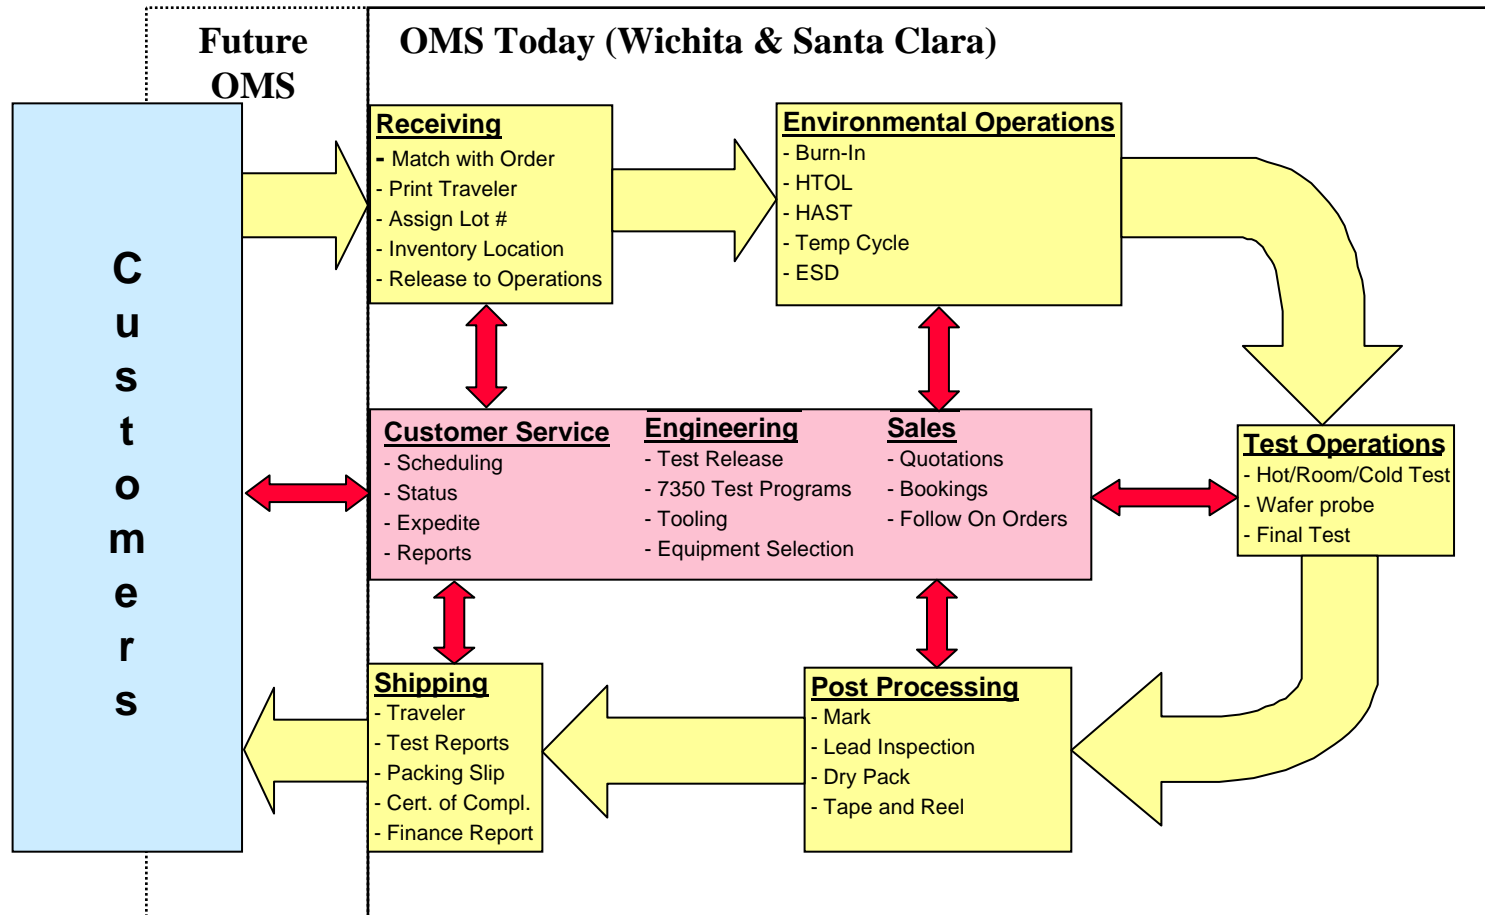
Future OMS

OMS Today (Wichita & Santa Clara)

Customers

Receiving
- Match with Order
- Print Traveler
- Assign Lot #
- Inventory Location
- Release to Operations

Environmental Operations
- Burn-In
- HTOL
- HAST
- Temp Cycle
- ESD

Customer Service
- Scheduling
- Status
- Expedite
- Reports

Engineering
- Test Release
- 7350 Test Programs
- Tooling
- Equipment Selection

Sales
- Quotations
- Bookings
- Follow On Orders

Test Operations
- Hot/Room/Cold Test
- Wafer probe
- Final Test

Shipping
- Traveler
- Test Reports
- Packing Slip
- Cert. of Compl.
- Finance Report

Post Processing
- Mark
- Lead Inspection
- Dry Pack
- Tape and Reel